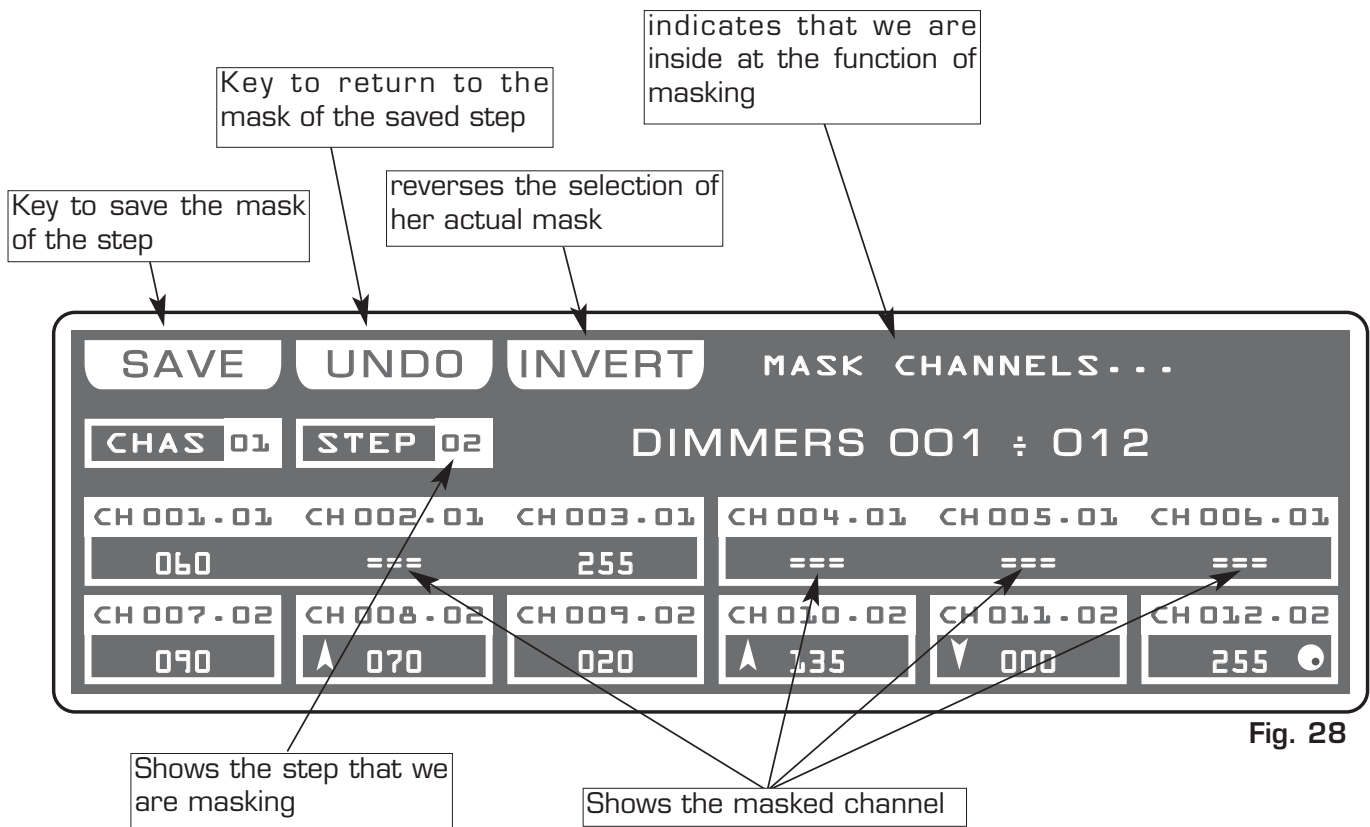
indicates that we are inside at the function of masking

Key to return to the mask of the saved step

reverses the selection of her actual mask

Key to save the mask of the step

SAVE UNDO INVERT MASK CHANNELS...

CHAS 01 STEP 02 DIMMERS 001 ÷ 012

| CH 001.01 | CH 002.01 | CH 003.01 | CH 004.01 | CH 005.01 | CH 006.01 |
|---|---|---|---|---|---|
| 060 | === | 255 | === | === | === |
| CH 007.02 | CH 008.02 | CH 009.02 | CH 010.02 | CH 011.02 | CH 012.02 |
| 090 | 070 | 020 | 135 | 000 | 255 |

Fig. 28

Shows the step that we are masking

Shows the masked channel